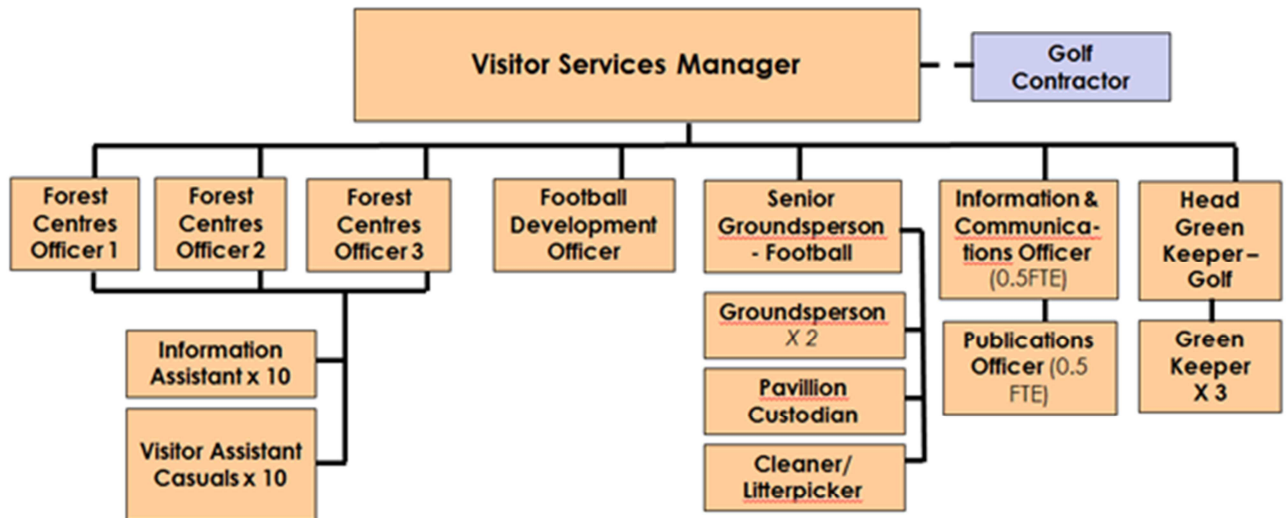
Visitor Services Manager

Golf Contractor

Forest Centres Officer 1

Forest Centres Officer 2

Forest Centres Officer 3

Football Development Officer

Senior Groundsperson - Football

Information & Communications Officer (0.5FTE)

Head Green Keeper – Golf

Information Assistant x 10

Visitor Assistant Casuals x 10

Groundsperson X 2

Pavillion Custodian

Cleaner/ Litterpicker

Publications Officer (0.5 FTE)

Green Keeper X 3